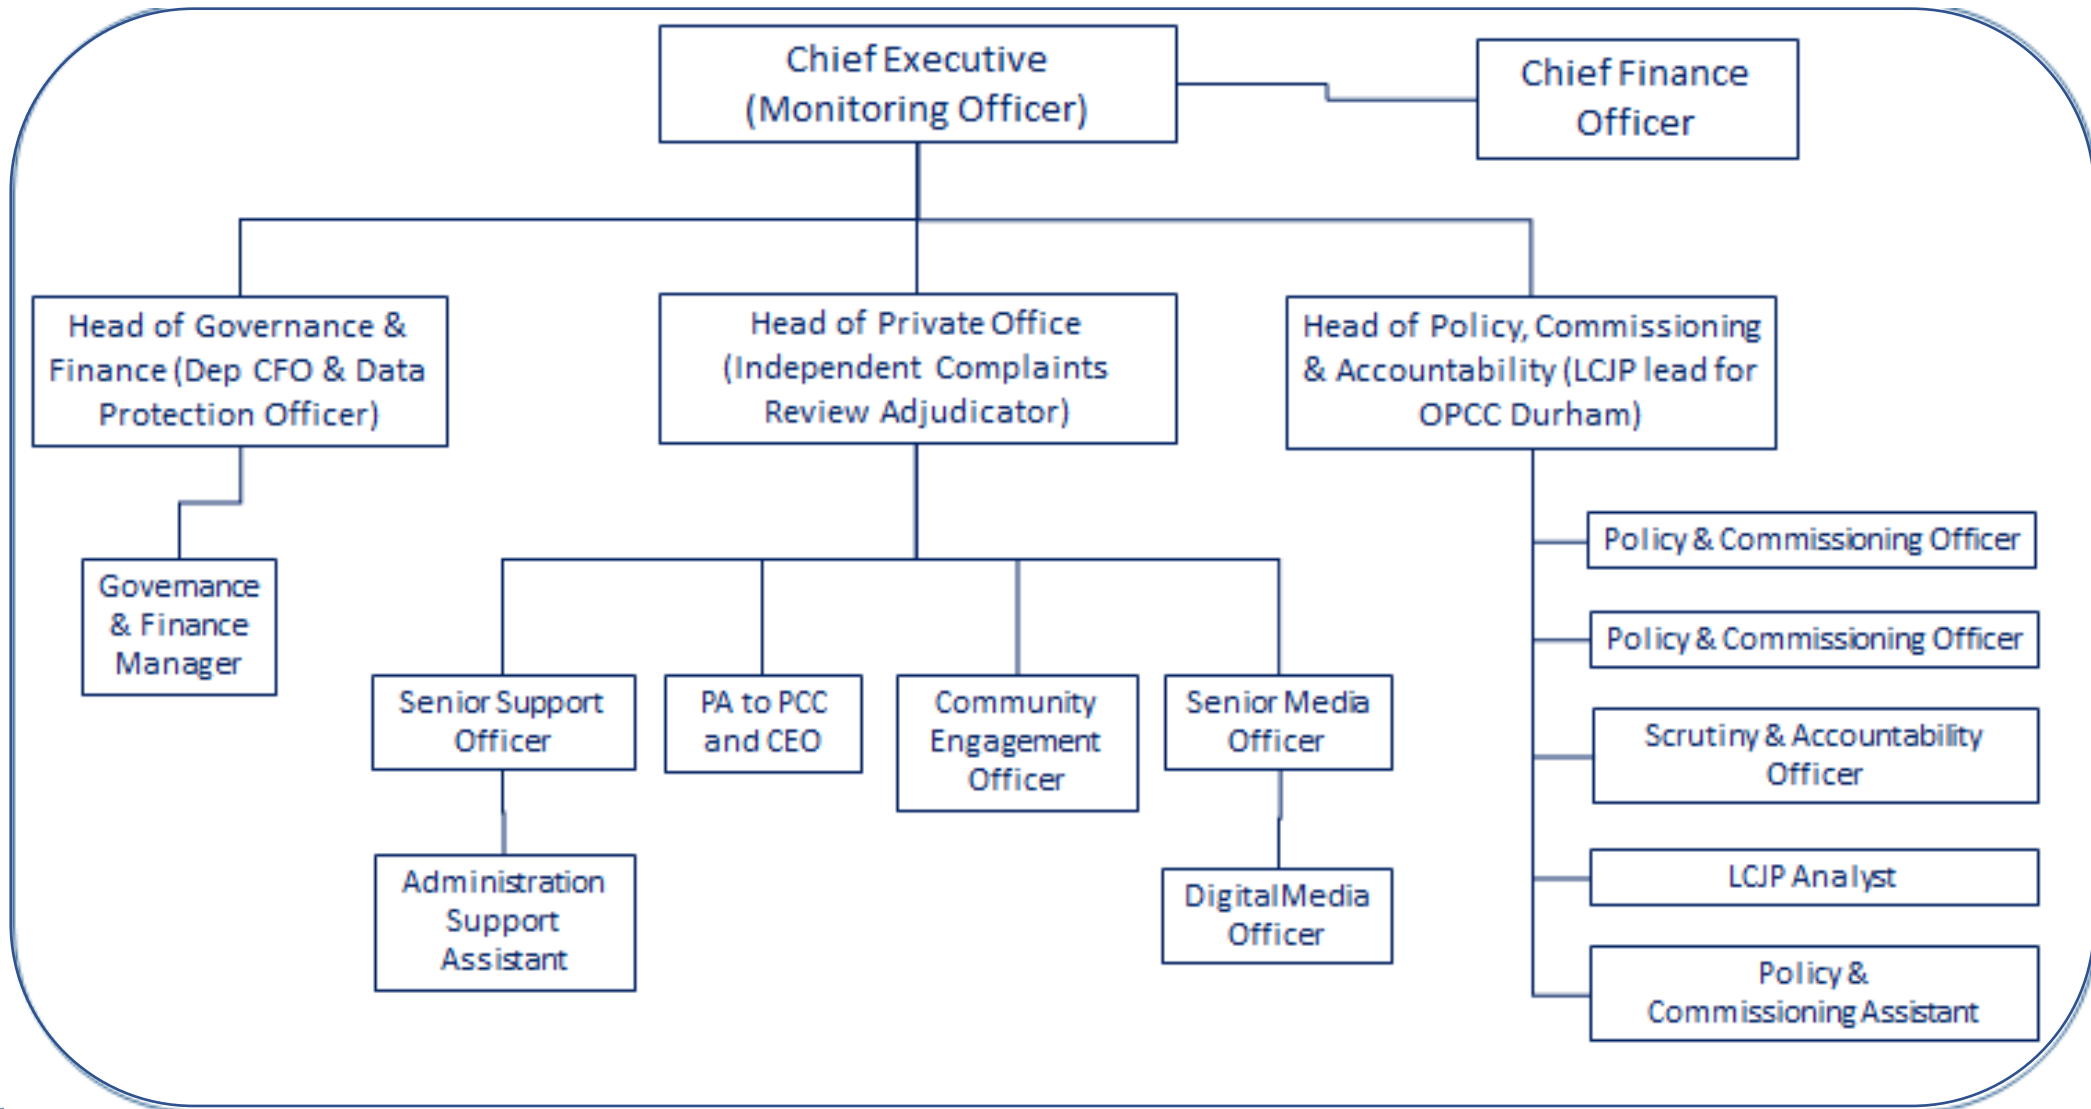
Chief Executive (Monitoring Officer)

Chief Finance Officer

Head of Governance & Finance (Dep CFO & Data Protection Officer)

Head of Private Office (Independent Complaints Review Adjudicator)

Head of Policy, Commissioning & Accountability (LCJP lead for OPCC Durham)

Governance & Finance Manager

Senior Support Officer

PA to PCC and CEO

Community Engagement Officer

Senior Media Officer

Administration Support Assistant

Digital Media Officer

Policy & Commissioning Officer

Policy & Commissioning Officer

Scrutiny & Accountability Officer

LCJP Analyst

Policy & Commissioning Assistant